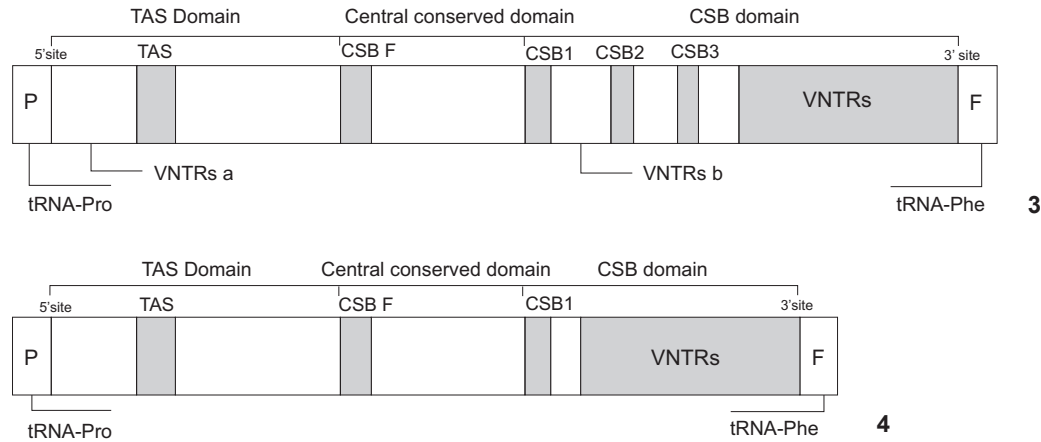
TAS Domain
Central conserved domain
CSB domain
5'site
TAS
CSB F
CSB1
CSB2
CSB3
3' site
P
VNTRs
F
VNTRs a
VNTRs b
tRNA-Pro
tRNA-Phe
3

TAS Domain
Central conserved domain
CSB domain
5'site
TAS
CSB F
CSB1
3'site
P
VNTRs
F
tRNA-Pro
tRNA-Phe
4